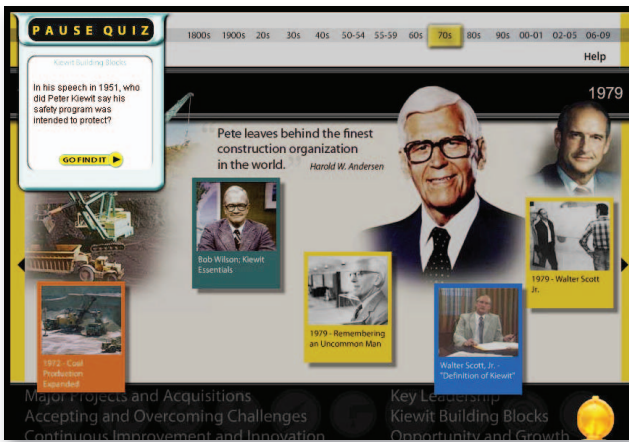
PAUSE QUIZ

Kiewit Building Blocks

In his speech in 1951, who did Peter Kiewit say his safety program was intended to protect?

GO FIND IT

1800s 1900s 20s 30s 40s 50-54 55-59 60s 70s 80s 90s 00-01 02-05 06-09

Help

1979

Pete leaves behind the finest construction organization in the world. Harold W. Andersen

Bob Wilson: Kiewit Essentials

1979 - Remembering an Uncommon Man

1979 - Walter Scott Jr.

Walter Scott, Jr. - "Definition of Kiewit"

1972 - Coal Production Expanded

Major Projects and Acquisitions
Accepting and Overcoming Challenges
Continuous Improvement and Innovation

Key Leadership
Kiewit Building Blocks
Opportunity and Growth